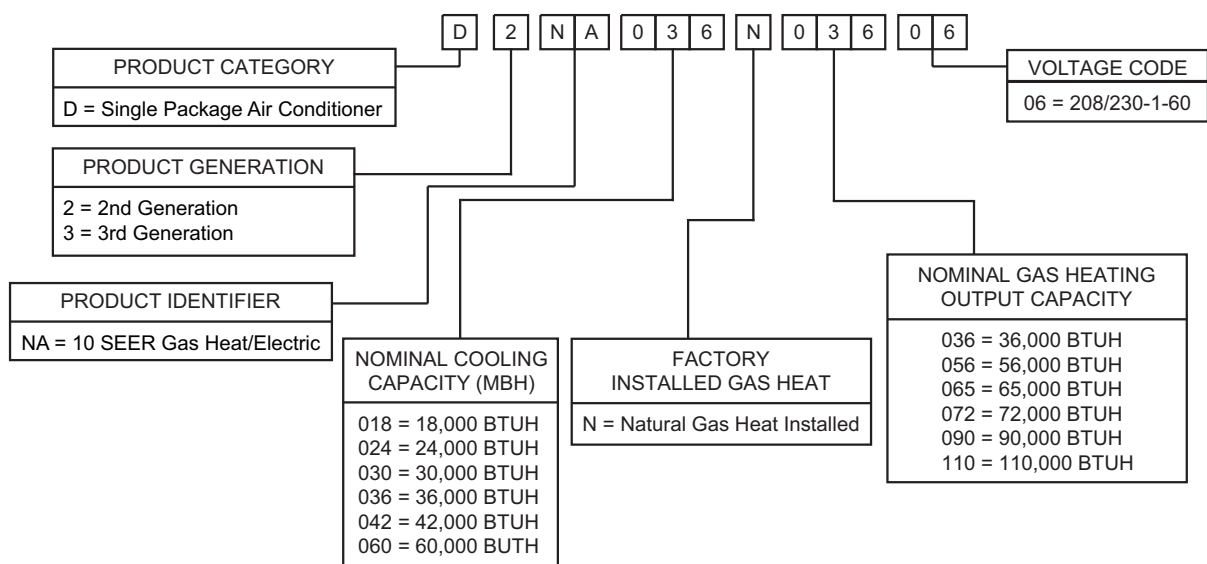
D 2 N A 0 3 6 N 0 3 6 0 6

PRODUCT CATEGORY
D = Single Package Air Conditioner

VOLTAGE CODE
06 = 208/230-1-60

PRODUCT GENERATION
2 = 2nd Generation
3 = 3rd Generation

PRODUCT IDENTIFIER
NA = 10 SEER Gas Heat/Electric

NOMINAL COOLING CAPACITY (MBH)
018 = 18,000 BTUH
024 = 24,000 BTUH
030 = 30,000 BTUH
036 = 36,000 BTUH
042 = 42,000 BTUH
060 = 60,000 BUTH

FACTORY INSTALLED GAS HEAT
N = Natural Gas Heat Installed

NOMINAL GAS HEATING OUTPUT CAPACITY
036 = 36,000 BTUH
056 = 56,000 BTUH
065 = 65,000 BTUH
072 = 72,000 BTUH
090 = 90,000 BTUH
110 = 110,000 BTUH